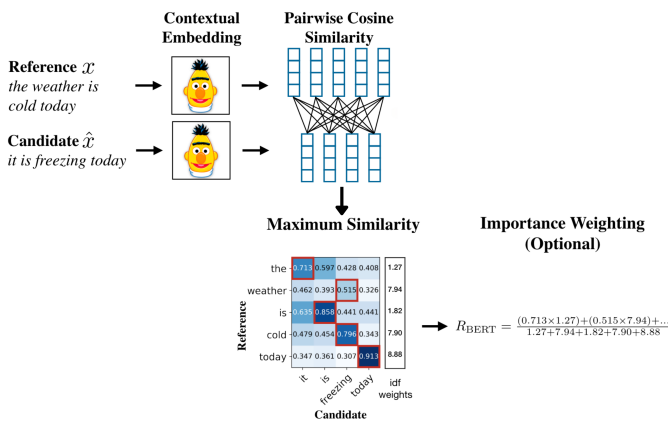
Contextual Embedding

Pairwise Cosine Similarity

Reference $x$
the weather is cold today

Candidate $\hat{x}$
it is freezing today

Maximum Similarity

Importance Weighting (Optional)

| Reference | it | is | freezing | today | idf weights |
|---|---|---|---|---|---|
| the | 0.713 | 0.597 | 0.428 | 0.408 | 1.27 |
| weather | 0.462 | 0.393 | 0.515 | 0.326 | 7.94 |
| is | 0.635 | 0.858 | 0.441 | 0.441 | 1.82 |
| cold | 0.479 | 0.454 | 0.796 | 0.343 | 7.90 |
| today | 0.347 | 0.361 | 0.307 | 0.913 | 8.88 |

Candidate

$R_{\mathrm{BERT}} = \frac{(0.713\times1.27)+(0.515\times7.94)+...}{1.27+7.94+1.82+7.90+8.88}$